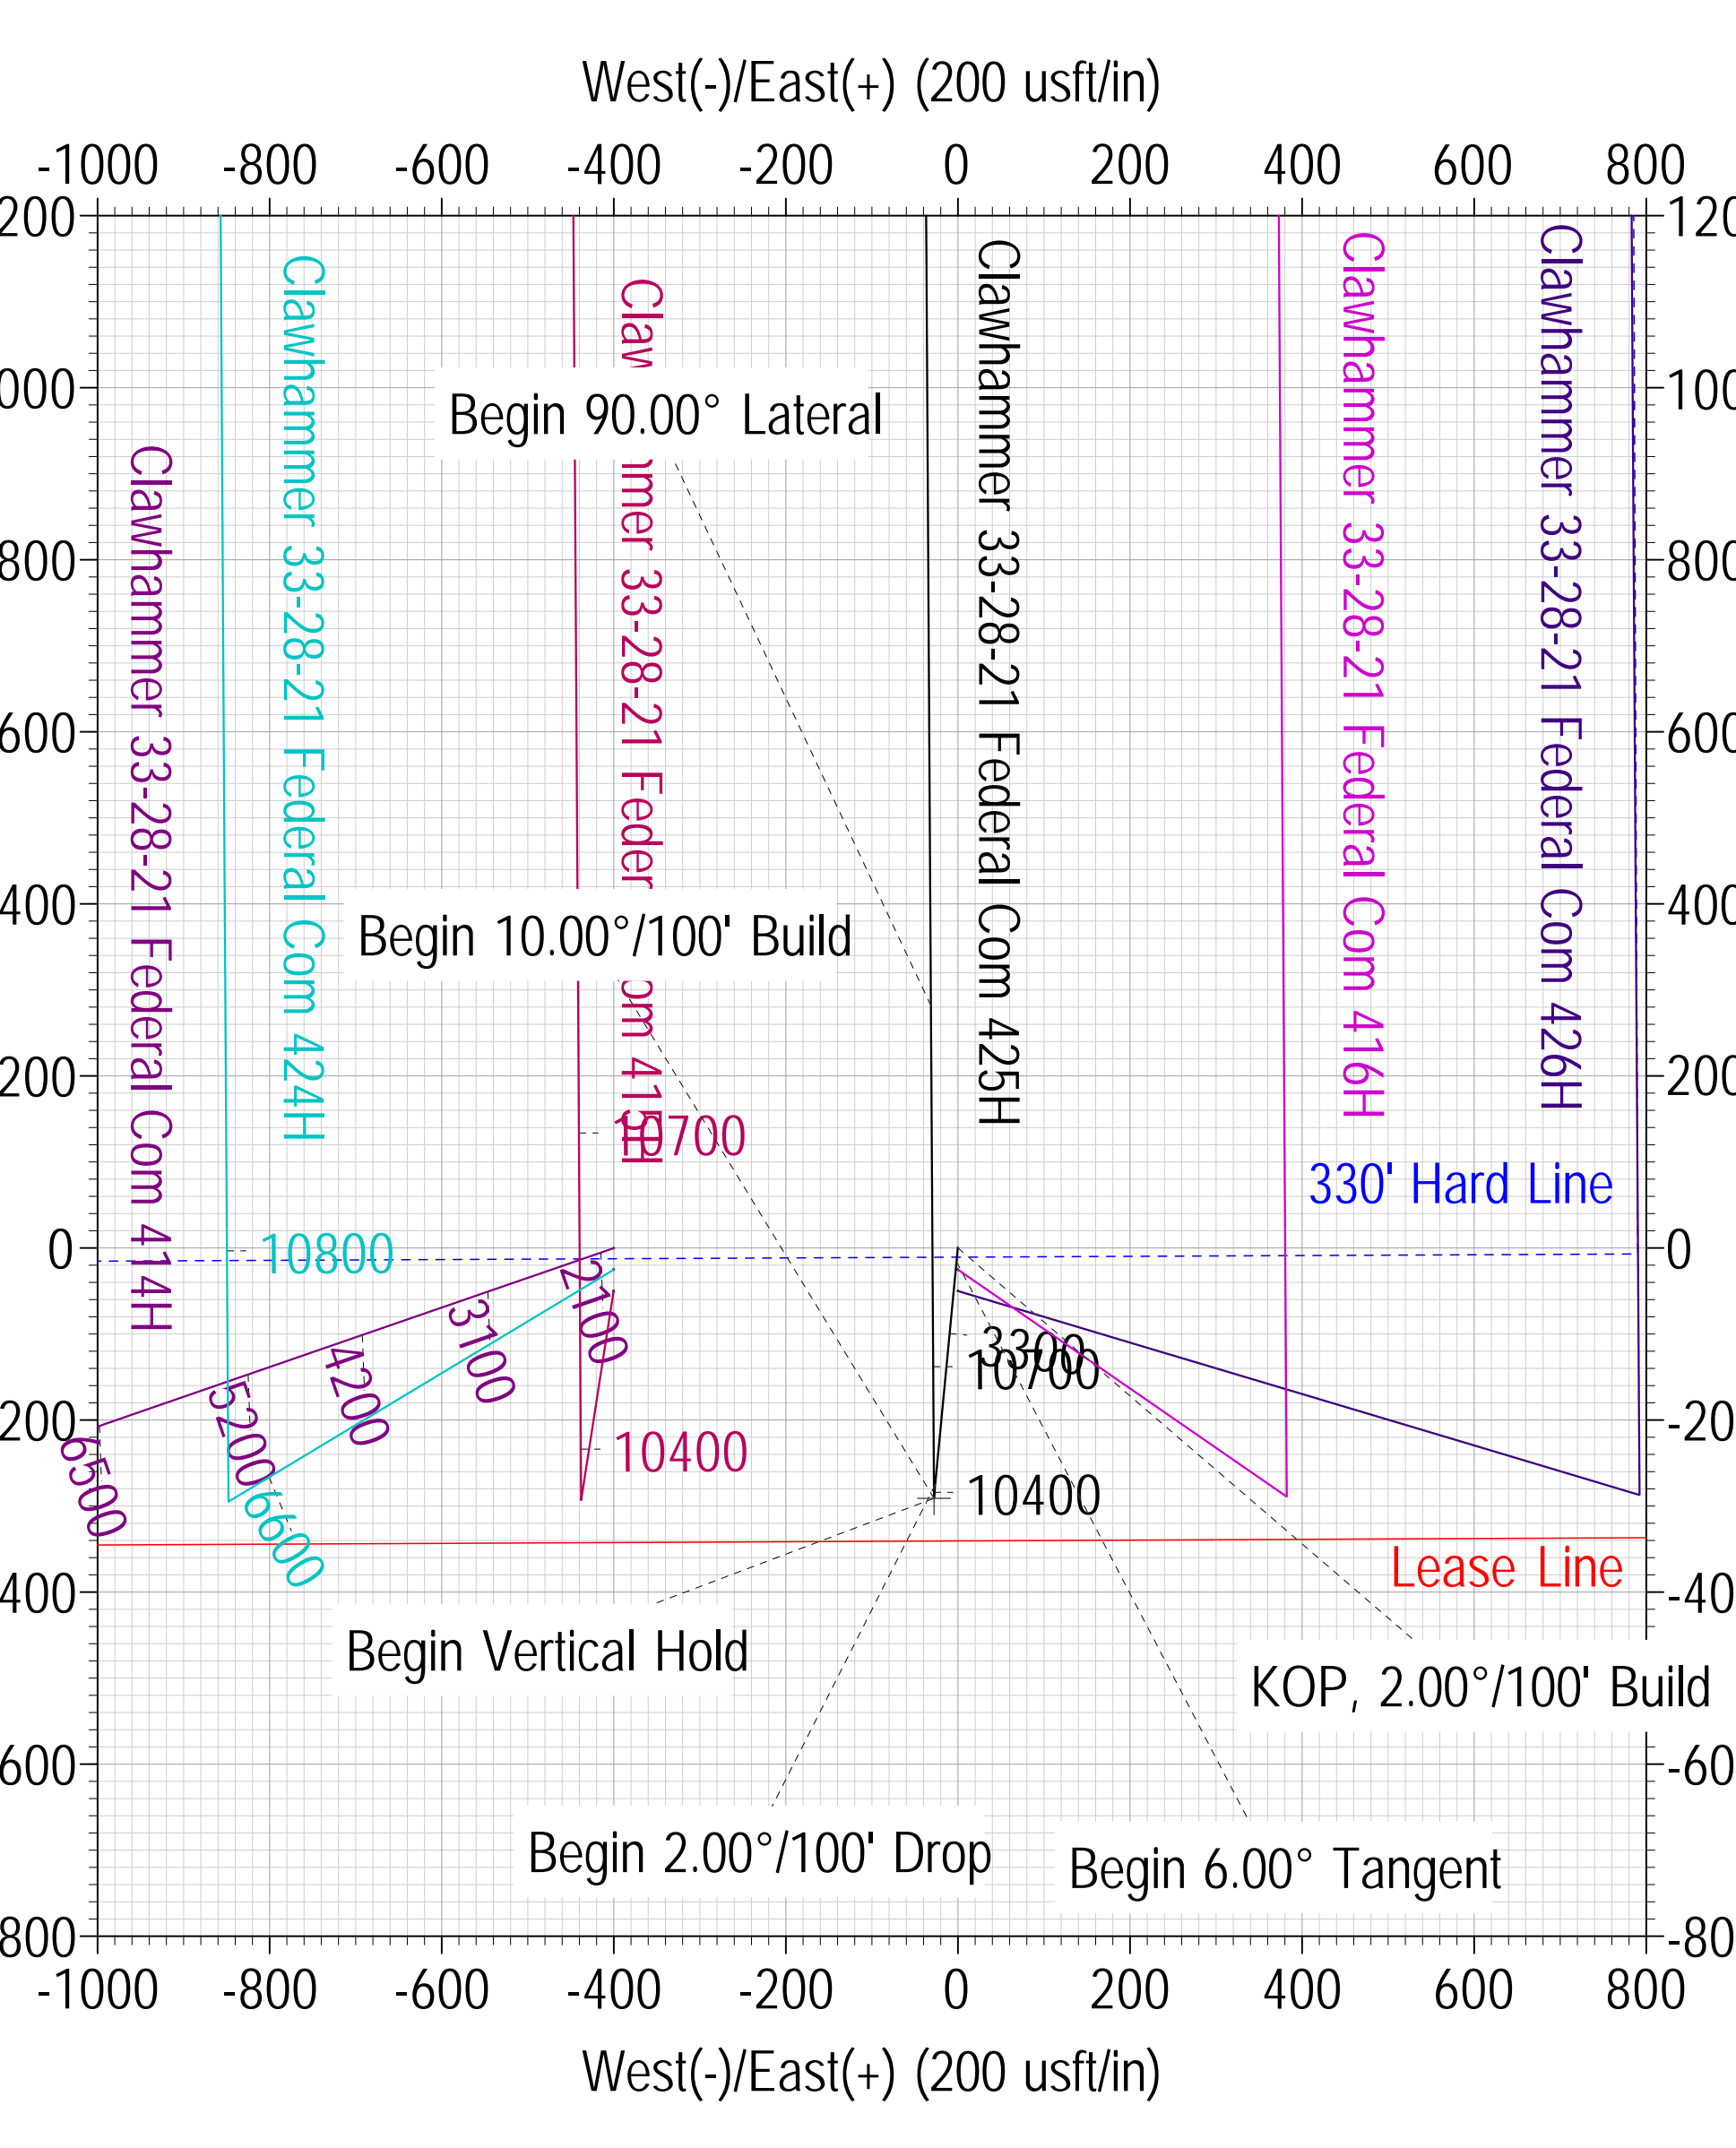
West(-)/East(+) (200 usft/in)

-1000 -800 -600 -400 -200 0 200 400 600 800

200
000
800
600
400
200
0
200
400
600
800

120
100
800
600
400
200
0
-20
-40
-60
-80

Clawhammer 33-28-21 Federal Com 414H

Clawhammer 33-28-21 Federal Com 424H

Claw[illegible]mer 33-28-21 Feder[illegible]om 415H

Clawhammer 33-28-21 Federal Com 425H

Clawhammer 33-28-21 Federal Com 416H

Clawhammer 33-28-21 Federal Com 426H

Begin 90.00° Lateral

Begin 10.00°/100' Build

10700

330' Hard Line

10800

2100

3100

4200

5200

6500

6600

3300

10700

10400

10400

Lease Line

Begin Vertical Hold

KOP, 2.00°/100' Build

Begin 2.00°/100' Drop

Begin 6.00° Tangent

-1000 -800 -600 -400 -200 0 200 400 600 800

West(-)/East(+) (200 usft/in)